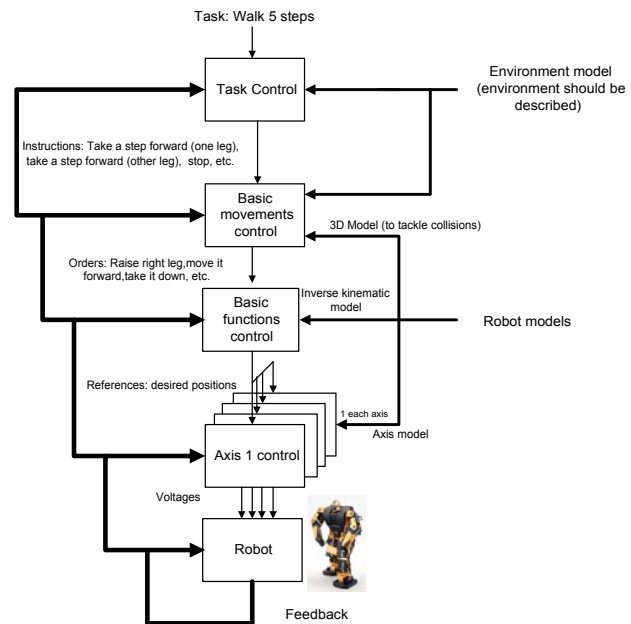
Task: Walk 5 steps

Task Control

Environment model (environment should be described)

Instructions: Take a step forward (one leg), take a step forward (other leg), stop, etc.

Basic movements control

3D Model (to tackle collisions)

Orders: Raise right leg,move it forward,take it down, etc.

Basic functions control

Inverse kinematic model

Robot models

References: desired positions

1 each axis

Axis model

Axis 1 control

Voltages

Robot

Feedback